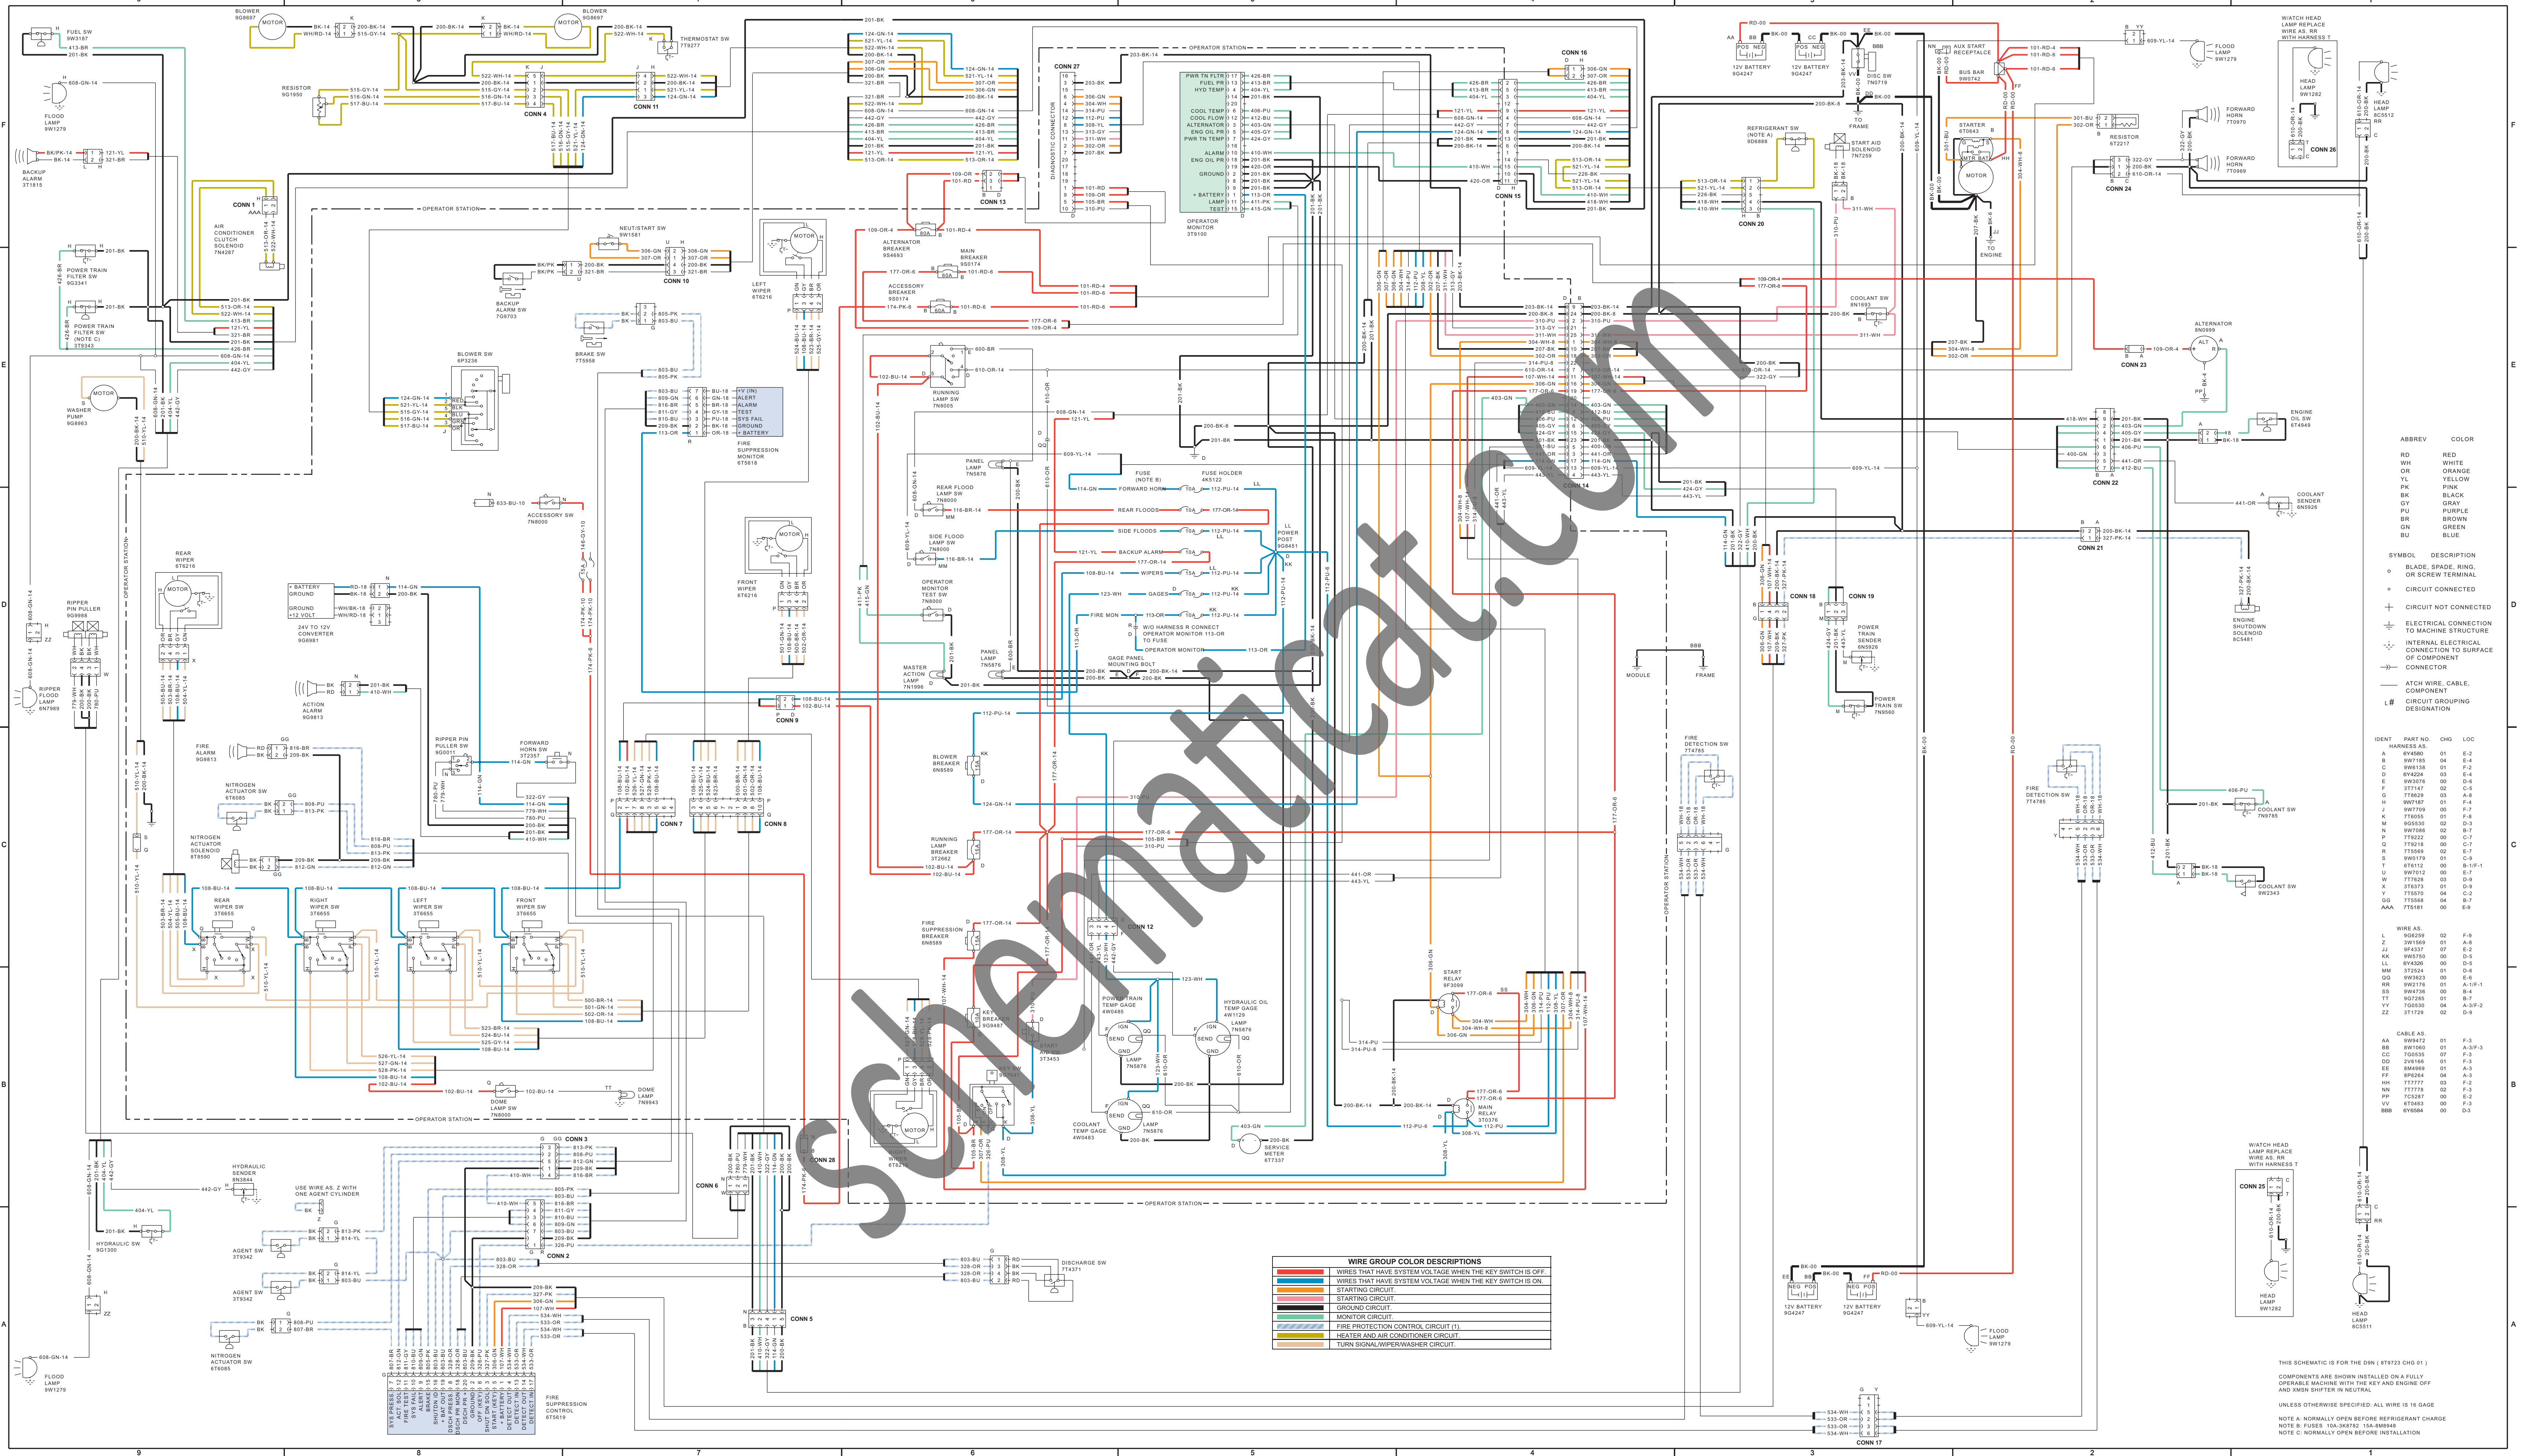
OPERATOR STATION

CONN 27

DIAGNOSTIC CONNECTOR

OPERATOR MONITOR 3T9100

CONN 16

CONN 15

CONN 14

CONN 13

CONN 10

CONN 11

CONN 4

CONN 1

CONN 9

CONN 7

CONN 8

CONN 12

CONN 28

CONN 6

CONN 5

CONN 3

CONN 2

CONN 17

CONN 18

CONN 19

CONN 20

CONN 21

CONN 22

CONN 23

CONN 24

CONN 25

CONN 26

FUEL SW 9W3187

FLOOD LAMP 9W1279

BACKUP ALARM 3T1815

POWER TRAIN FILTER SW 9G3341

POWER TRAIN FILTER SW (NOTE C) 3T9343

WASHER PUMP 9G8963

RIPPER PIN PULLER 9G9888

RIPPER FLOOD LAMP 6N7969

BLOWER 9G8697

RESISTOR 9G1950

THERMOSTAT SW 7T9277

AIR CONDITIONER CLUTCH SOLENOID 7N4287

NEUT/START SW 9W1581

BACKUP ALARM SW 7G8703

LEFT WIPER 6T6216

BRAKE SW 7T5558

BLOWER SW 6P3236

FIRE SUPPRESSION MONITOR 6T5618

ACCESSORY SW 7N8000

REAR WIPER 6T6216

24V TO 12V CONVERTER 9G6981

FRONT WIPER 6T6216

ACTION ALARM 9G9813

FIRE ALARM 9G9813

NITROGEN ACTUATOR SW 6T6085

NITROGEN ACTUATOR SOLENOID 8T8590

RIPPER PIN PULLER SW 9G0011

FORWARD HORN SW 3T2357

REAR WIPER SW 3T6655

RIGHT WIPER SW 3T6655

LEFT WIPER SW 3T6655

FRONT WIPER SW 3T6655

DOME LAMP SW 7N8000

DOME LAMP 7N9943

HYDRAULIC SENDER 8N3844

HYDRAULIC SW 9G1300

USE WIRE AS. Z WITH ONE AGENT CYLINDER

AGENT SW 3T9342

NITROGEN ACTUATOR SW 6T6085

FLOOD LAMP 9W1279

FIRE SUPPRESSION CONTROL 6T5619

DISCHARGE SW 7T4371

ALTERNATOR BREAKER 9S4693

MAIN BREAKER 9S0174

ACCESSORY BREAKER 9S0174

RUNNING LAMP SW 7N8005

PANEL LAMP 7N5876

REAR FLOOD LAMP SW 7N8000

SIDE FLOOD LAMP SW 7N8000

OPERATOR MONITOR TEST SW 7N8000

MASTER ACTION LAMP 7N1996

PANEL LAMP 7N5876

FUSE (NOTE B)

FUSE HOLDER 4K5122

FORWARD HORN

REAR FLOODS

SIDE FLOODS

BACKUP ALARM

WIPERS

GAGES

FIRE MON

W/O HARNESS R CONNECT OPERATOR MONITOR 113-OR TO FUSE

OPERATOR MONITOR

GAGE PANEL MOUNTING BOLT

POWER POST 9G8451

BLOWER BREAKER 6N8589

RUNNING LAMP BREAKER 3T2662

FIRE SUPPRESSION BREAKER 6N8589

POWER TRAIN TEMP GAGE 4W0485

KEY BREAKER 9G9487

START AID 3T3453

HYDRAULIC OIL TEMP GAGE 4W1129

LAMP 7N5876

COOLANT TEMP GAGE 4W0483

SERVICE METER 6T7337

START RELAY 9F3099

MAIN RELAY 3T0376

MODULE

FRAME

FIRE DETECTION SW 7T4785

12V BATTERY 9G4247

DISC SW 7N0719

TO FRAME

AUX START RECEPTACLE

BUS BAR 9W0742

STARTER 6T0643

REFRIGERANT SW (NOTE A) 9D6888

START AID SOLENOID 7N7259

TO ENGINE

COOLANT SW 8N1693

ALTERNATOR 8N0999

ENGINE OIL SW 6T4949

COOLANT SENDER 6N5926

ENGINE SHUTDOWN SOLENOID 8C5481

POWER TRAIN SENDER 6N5926

POWER TRAIN SW 7N9560

COOLANT SW 7N9785

COOLANT SW 9W2343

FLOOD LAMP 9W1279

FORWARD HORN 7T0970

FORWARD HORN 7T0969

RESISTOR 6T2217

WATCH HEAD LAMP REPLACE WIRE AS. RR WITH HARNESS T

HEAD LAMP 9W1282

HEAD LAMP 8C5512

HEAD LAMP 8C5511

| ABBREV | COLOR |
|---|---|
| RD | RED |
| WH | WHITE |
| OR | ORANGE |
| YL | YELLOW |
| PK | PINK |
| BK | BLACK |
| GY | GRAY |
| PU | PURPLE |
| BR | BROWN |
| GN | GREEN |
| BU | BLUE |

SYMBOL DESCRIPTION
BLADE, SPADE, RING, OR SCREW TERMINAL
CIRCUIT CONNECTED
CIRCUIT NOT CONNECTED
ELECTRICAL CONNECTION TO MACHINE STRUCTURE
INTERNAL ELECTRICAL CONNECTION TO SURFACE OF COMPONENT
CONNECTOR
ATCH WIRE, CABLE, COMPONENT
CIRCUIT GROUPING DESIGNATION

| IDENT | PART NO. | CHG | LOC |
|---|---|---|---|
| HARNESS AS. | | | |
| A | 6V4580 | 01 | E-2 |
| B | 9W7185 | 04 | E-4 |
| C | 9W6138 | 01 | F-2 |
| D | 6Y4224 | 03 | E-4 |
| E | 9W3078 | 00 | D-6 |
| F | 3T7147 | 02 | C-5 |
| G | 7T6628 | 03 | A-6 |
| H | 9W7187 | 01 | F-4 |
| J | 9W7709 | 00 | F-7 |
| K | 7T6055 | 01 | F-8 |
| M | 9G5530 | 02 | D-3 |
| N | 9W7086 | 02 | B-7 |
| P | 7T9222 | 00 | F-7 |
| Q | 7T9218 | 00 | C-7 |
| R | 7T5568 | 02 | E-7 |
| S | 9W6179 | 01 | C-9 |
| T | 6Y6112 | 03 | B-1/F-1 |
| U | 9W7012 | 00 | E-7 |
| W | 7T7628 | 03 | D-9 |
| X | 3T8373 | 01 | D-9 |
| Y | 7T5570 | 03 | C-2 |
| GG | 7T5568 | 04 | B-7 |
| AAA | 7T5181 | 00 | E-9 |
| WIRE AS. | | | |
| L | 9G6259 | 02 | F-9 |
| Z | 3W1569 | 01 | A-8 |
| JJ | 9F4337 | 07 | E-2 |
| KK | 9W5750 | 00 | D-5 |
| LL | 6V4326 | 00 | D-5 |
| MM | 3T2524 | 01 | D-6 |
| QQ | 9W3623 | 00 | E-6 |
| RR | 9W2176 | 01 | A-1/F-1 |
| SS | 9W4736 | 00 | B-4 |
| TT | 9G7265 | 01 | B-7 |
| YY | 7G0530 | 04 | A-3/F-2 |
| ZZ | 3T1729 | 02 | D-9 |
| CABLE AS. | | | |
| AA | 9W9472 | 01 | F-3 |
| BB | 8W1060 | 01 | A-3/F-3 |
| CC | 7G0535 | 07 | F-3 |
| DD | 2V6166 | 01 | F-3 |
| EE | 8M4969 | 01 | A-3 |
| FF | 8P6264 | 04 | A-3 |
| HH | 7T7777 | 03 | F-2 |
| NN | 7T7778 | 02 | F-3 |
| PP | 7C5287 | 00 | E-2 |
| VV | 6T0463 | 00 | F-3 |
| BBB | 6Y6584 | 00 | D-3 |

| WIRE GROUP COLOR DESCRIPTIONS |
|---|
| WIRES THAT HAVE SYSTEM VOLTAGE WHEN THE KEY SWITCH IS OFF. |
| WIRES THAT HAVE SYSTEM VOLTAGE WHEN THE KEY SWITCH IS ON. |
| STARTING CIRCUIT. |
| STARTING CIRCUIT. |
| GROUND CIRCUIT. |
| MONITOR CIRCUIT. |
| FIRE PROTECTION CONTROL CIRCUIT (1). |
| HEATER AND AIR CONDITIONER CIRCUIT. |
| TURN SIGNAL/WIPER/WASHER CIRCUIT. |

THIS SCHEMATIC IS FOR THE D9N ( 8T9723 CHG 01 )

COMPONENTS ARE SHOWN INSTALLED ON A FULLY OPERABLE MACHINE WITH THE KEY AND ENGINE OFF AND XMSN SHIFTER IN NEUTRAL

UNLESS OTHERWISE SPECIFIED: ALL WIRE IS 16 GAGE

NOTE A: NORMALLY OPEN BEFORE REFRIGERANT CHARGE
NOTE B: FUSES 10A-3K8782 15A-8M9948
NOTE C: NORMALLY OPEN BEFORE INSTALLATION

schematicat.com

9 8 7 6 5 4 3 2
F E D C B A